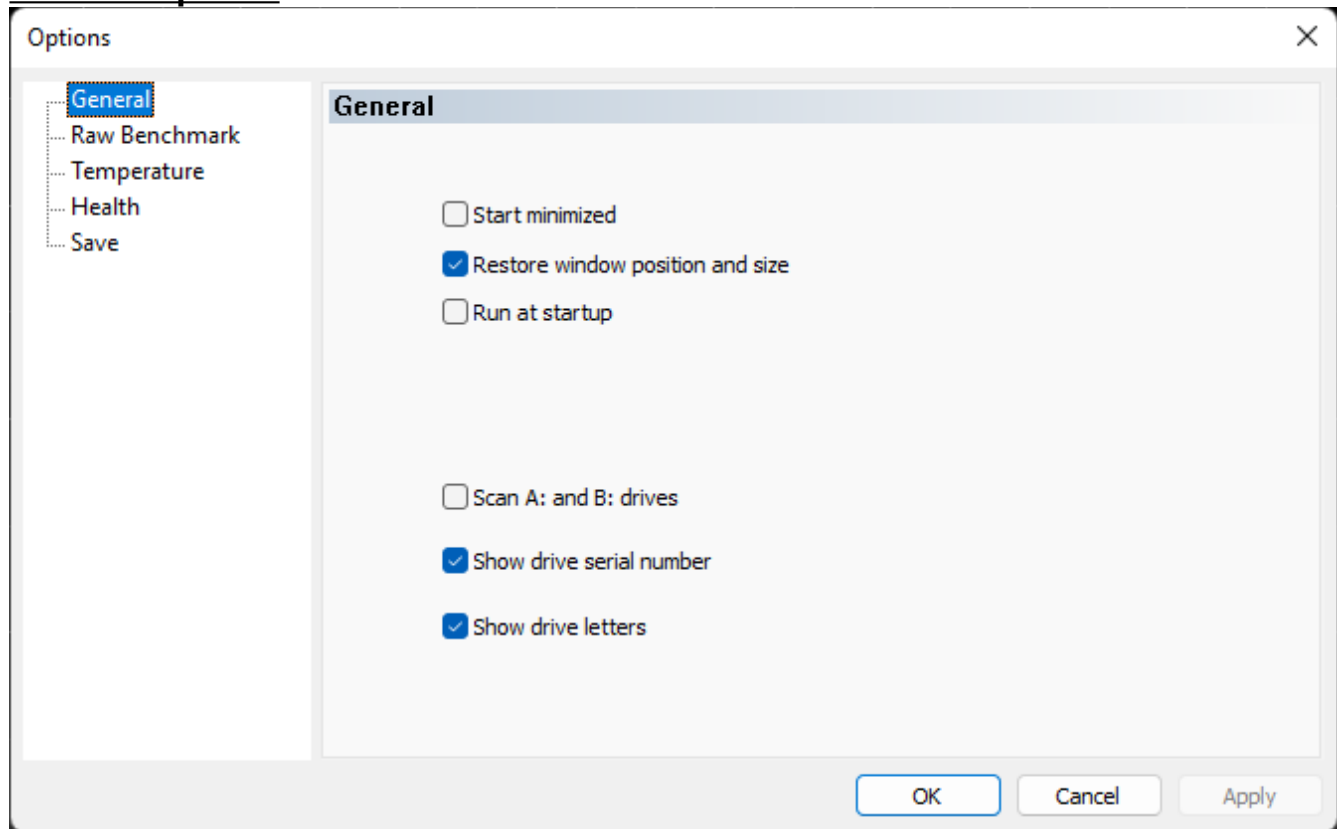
Options

General
Raw Benchmark
Temperature
Health
Save

General

Start minimized
Restore window position and size
Run at startup

Scan A: and B: drives
Show drive serial number
Show drive letters

OK
Cancel
Apply